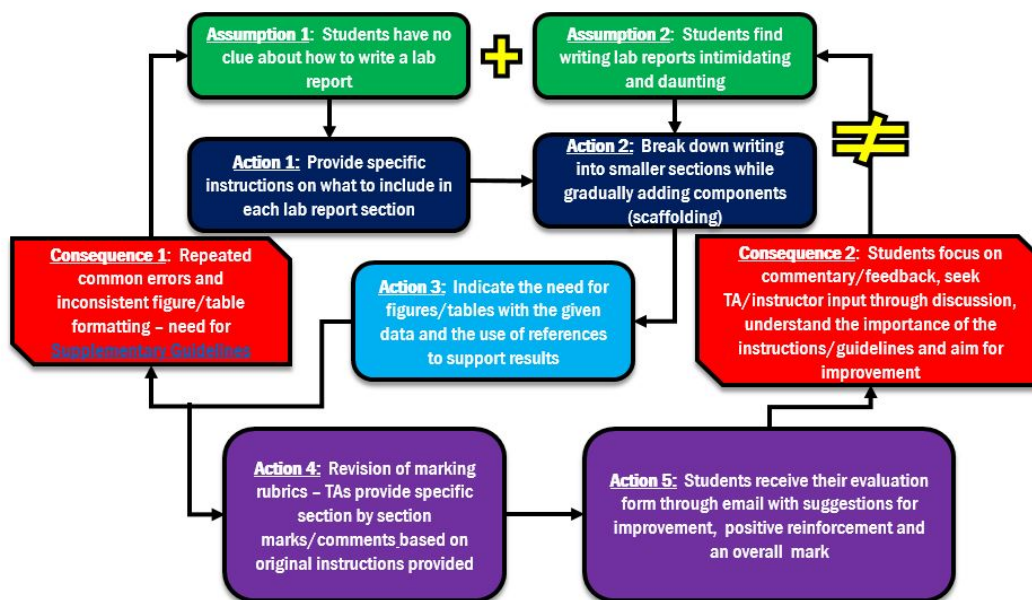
Assumption 1: Students have no clue about how to write a lab report

Assumption 2: Students find writing lab reports intimidating and daunting

Action 1: Provide specific instructions on what to include in each lab report section

Action 2: Break down writing into smaller sections while gradually adding components (scaffolding)

Consequence 1: Repeated common errors and inconsistent figure/table formatting – need for Supplementary Guidelines

Action 3: Indicate the need for figures/tables with the given data and the use of references to support results

Consequence 2: Students focus on commentary/feedback, seek TA/instructor input through discussion, understand the importance of the instructions/guidelines and aim for improvement

Action 4: Revision of marking rubrics – TAs provide specific section by section marks/comments based on original instructions provided

Action 5: Students receive their evaluation form through email with suggestions for improvement, positive reinforcement and an overall mark